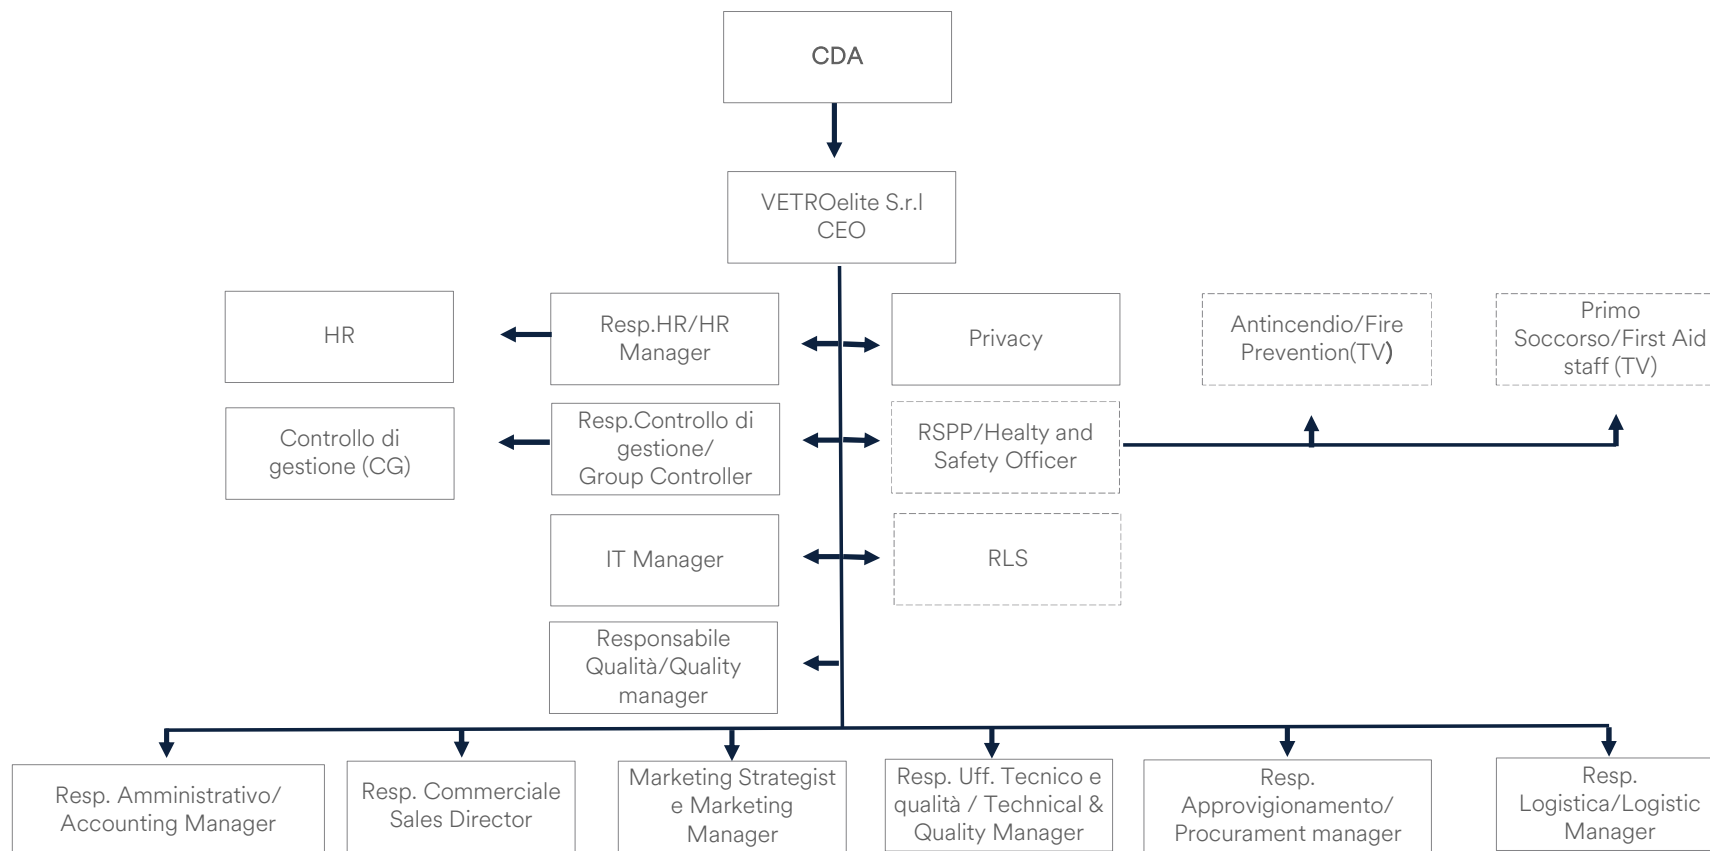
CDA

VETROelite S.r.l
CEO

HR

Resp.HR/HR Manager

Privacy

Antincendio/Fire Prevention(TV)

Primo Soccorso/First Aid staff (TV)

Controllo di gestione (CG)

Resp.Controllo di gestione/ Group Controller

RSPP/Healty and Safety Officer

IT Manager

RLS

Responsabile Qualità/Quality manager

Resp. Amministrativo/ Accounting Manager

Resp. Commerciale Sales Director

Marketing Strategist e Marketing Manager

Resp. Uff. Tecnico e qualità / Technical & Quality Manager

Resp. Approvigionamento/ Procurament manager

Resp. Logistica/Logistic Manager